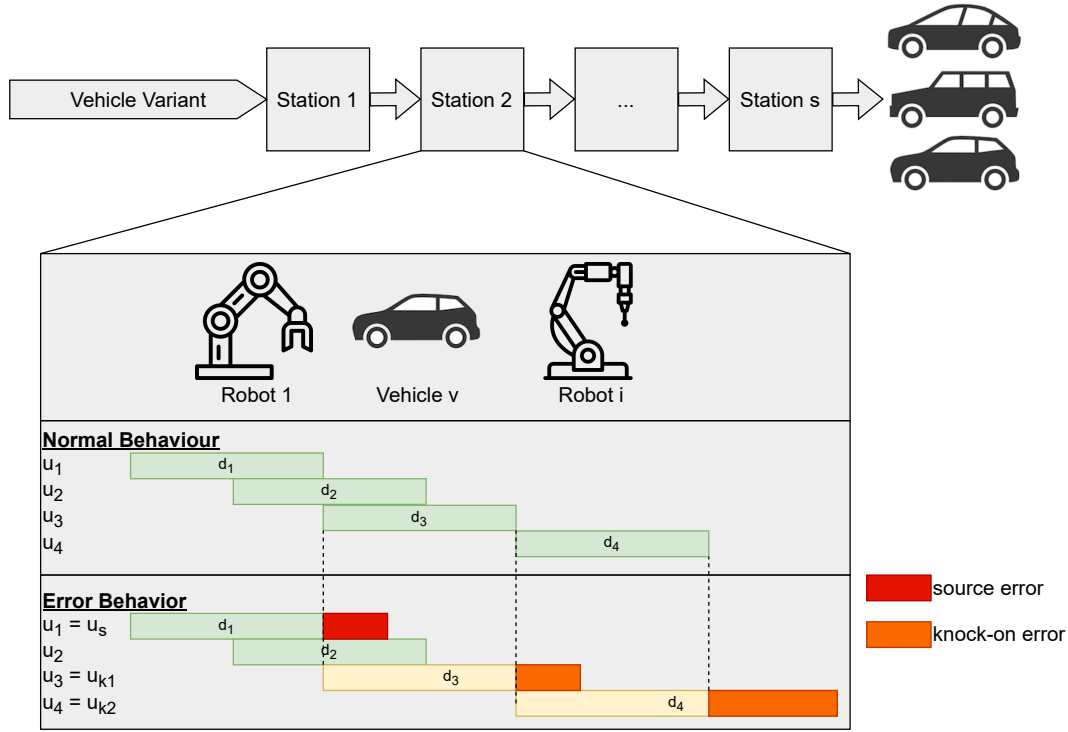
Vehicle Variant

Station 1

Station 2

...

Station s

Robot 1

Vehicle v

Robot i

Normal Behaviour

$u_1$ $d_1$

$u_2$ $d_2$

$u_3$ $d_3$

$u_4$ $d_4$

Error Behavior

$u_1 = u_s$ $d_1$

$u_2$ $d_2$

$u_3 = u_{k1}$ $d_3$

$u_4 = u_{k2}$ $d_4$

source error

knock-on error